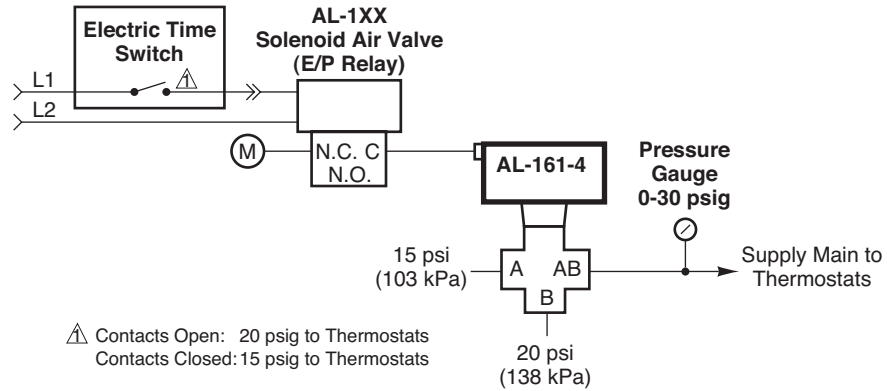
Electric Time Switch

AL-1XX
Solenoid Air Valve
(E/P Relay)

L1
$\triangle\!\!\!\!1$
L2

M
N.C. C
N.O.

AL-161-4

Pressure Gauge
0-30 psig

15 psi
(103 kPa)

A
AB
B

Supply Main to Thermostats

20 psi
(138 kPa)

$\triangle\!\!\!\!1$ Contacts Open: 20 psig to Thermostats
Contacts Closed: 15 psig to Thermostats